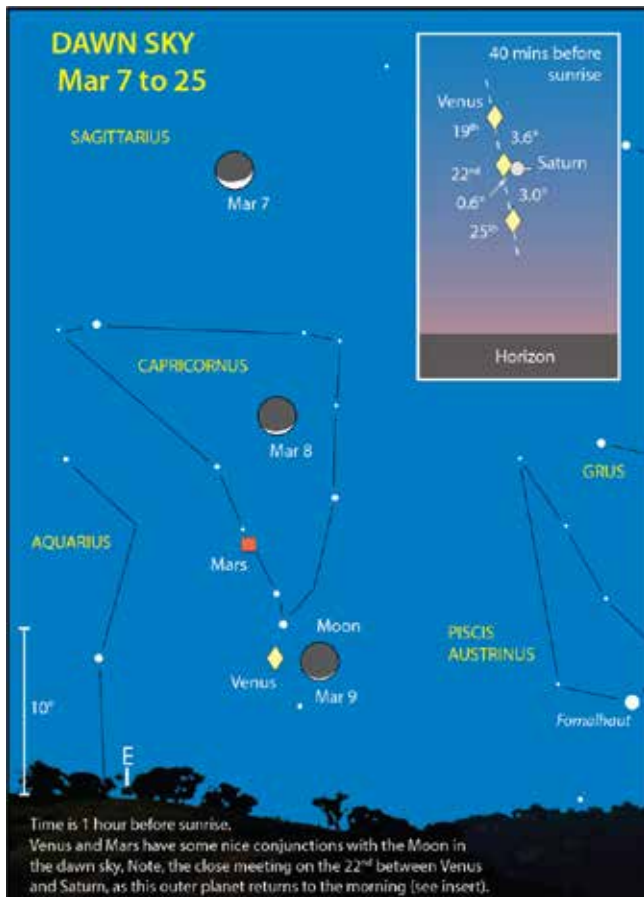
DAWN SKY
Mar 7 to 25

40 mins before sunrise

Venus
$19^{th}$
$3.6°$
$22^{nd}$
Saturn
$3.0°$
$0.6°$
$25^{th}$

Horizon

SAGITTARIUS

Mar 7

CAPRICORNUS

Mar 8

GRUS

AQUARIUS

Mars

Moon

PISCIS AUSTRINUS

Venus

Mar 9

$10°$

Fomalhaut

E

Time is 1 hour before sunrise.
Venus and Mars have some nice conjunctions with the Moon in the dawn sky. Note, the close meeting on the $22^{nd}$ between Venus and Saturn, as this outer planet returns to the morning (see insert).